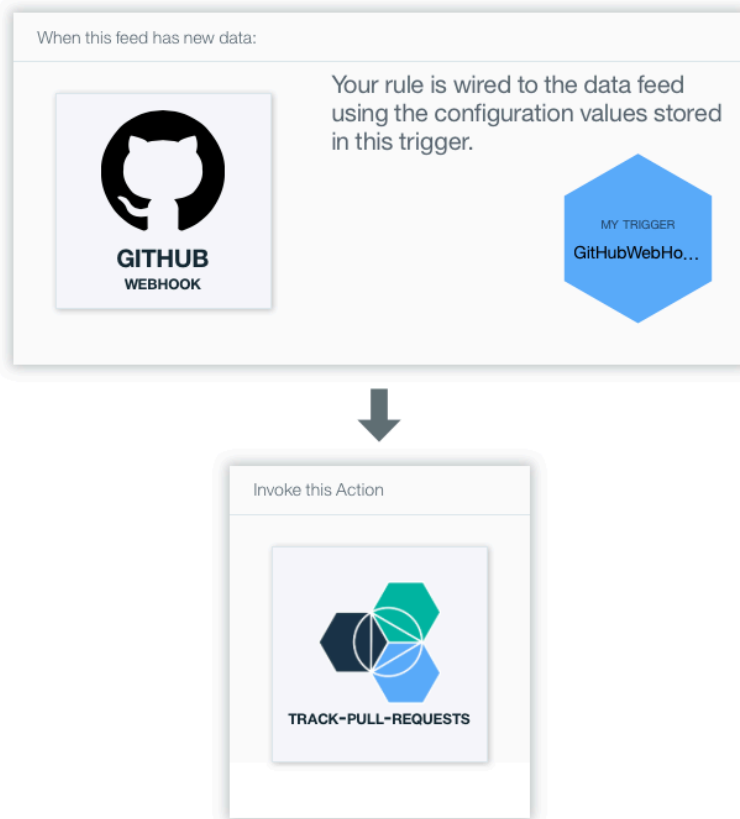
When this feed has new data:

GITHUB
WEBHOOK

Your rule is wired to the data feed using the configuration values stored in this trigger.

MY TRIGGER
GitHubWebHo...

Invoke this Action

TRACK-PULL-REQUESTS